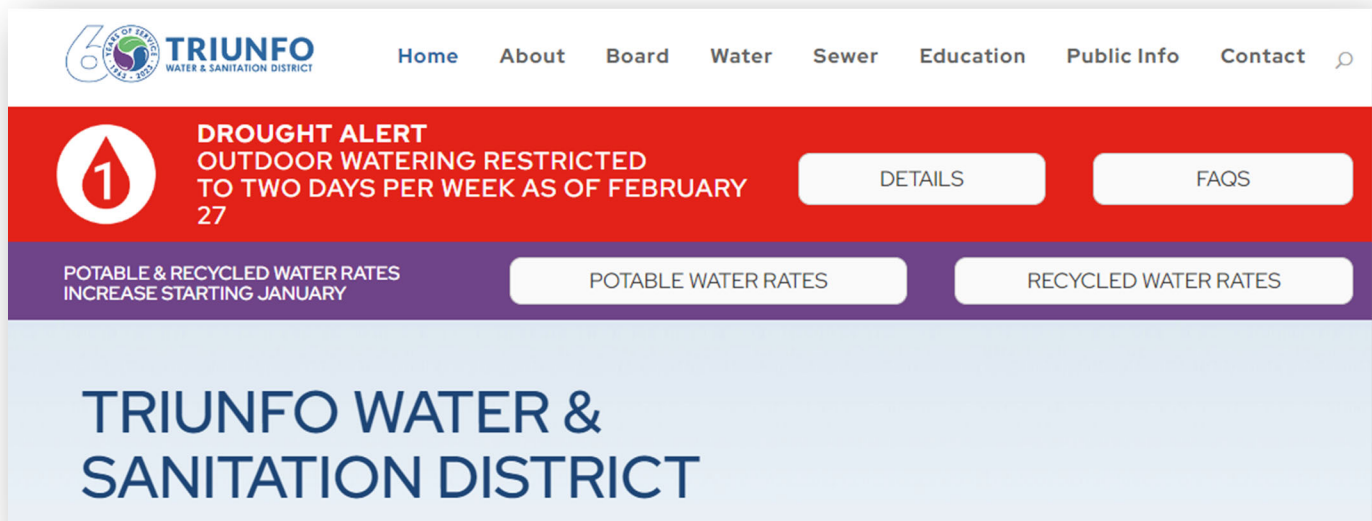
60 YEARS OF SERVICE 1963 - 2023 TRIUNFO WATER & SANITATION DISTRICT

Home About Board Water Sewer Education Public Info Contact

1

DROUGHT ALERT
OUTDOOR WATERING RESTRICTED TO TWO DAYS PER WEEK AS OF FEBRUARY 27

DETAILS

FAQS

POTABLE & RECYCLED WATER RATES INCREASE STARTING JANUARY

POTABLE WATER RATES

RECYCLED WATER RATES

TRIUNFO WATER & SANITATION DISTRICT